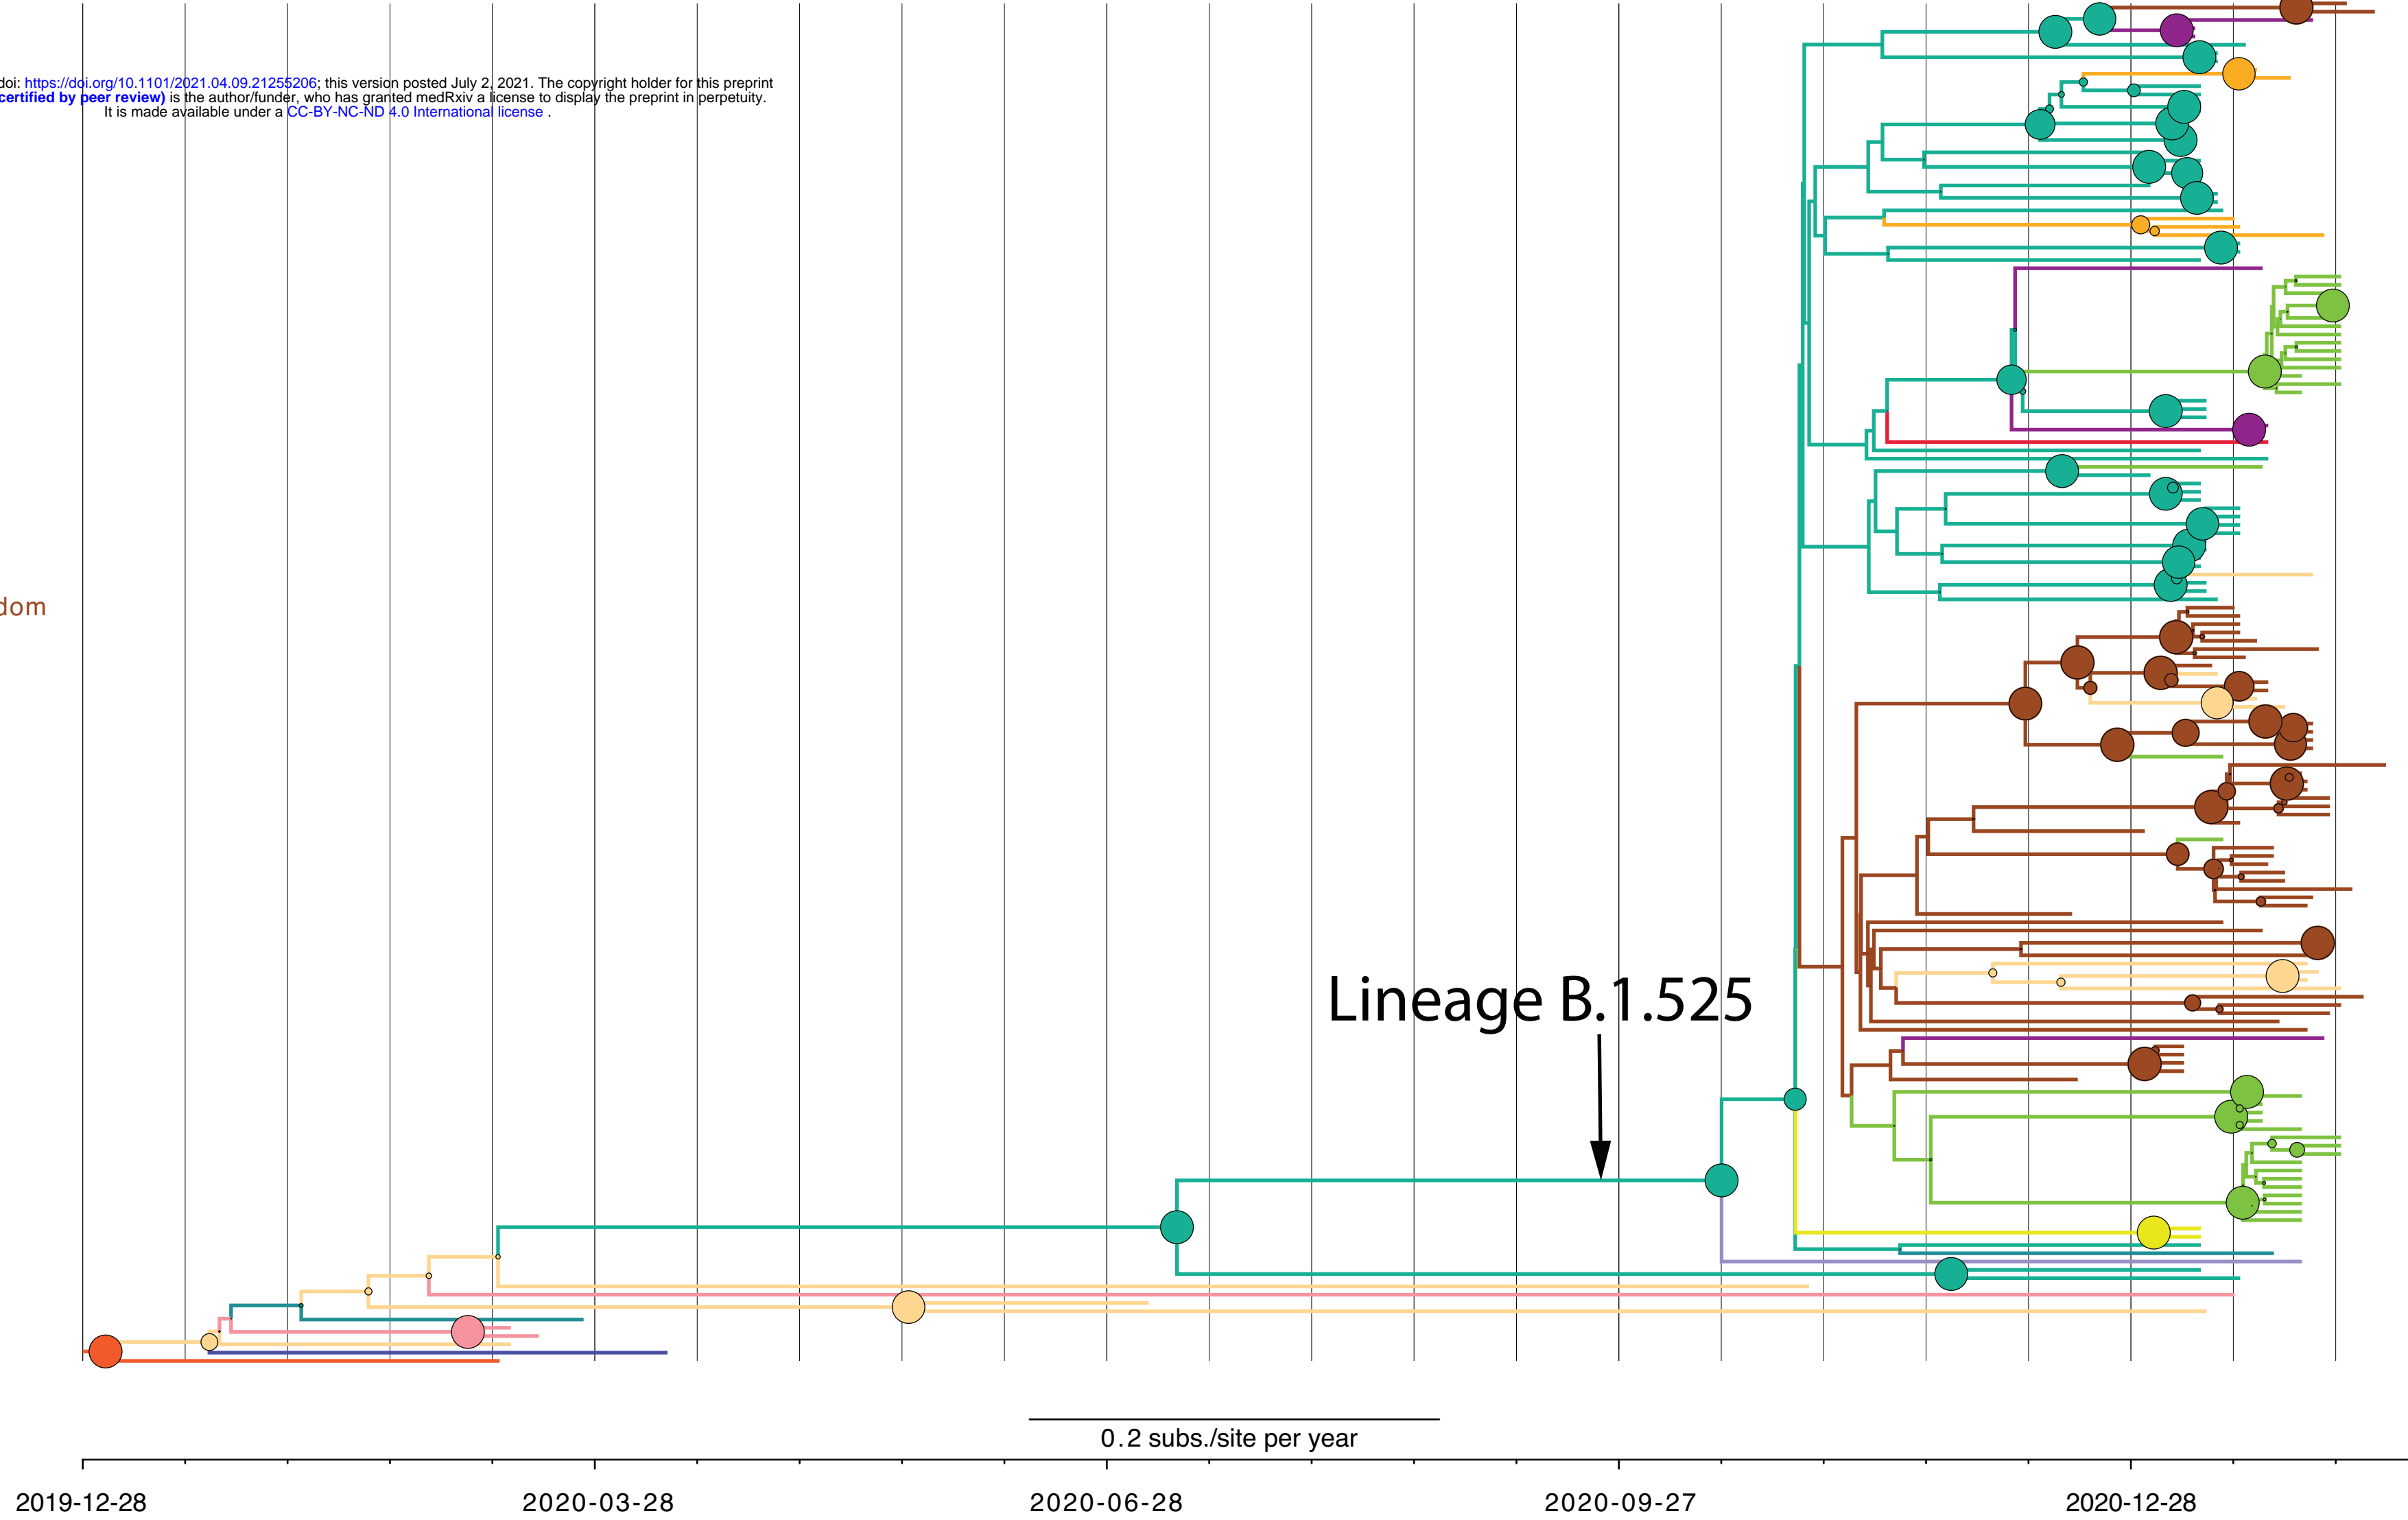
doi: https://doi.org/10.1101/2021.04.09.21255206; this version posted July 2, 2021. The copyright holder for this preprint certified by peer review) is the author/funder, who has granted medRxiv a license to display the preprint in perpetuity. It is made available under a CC-BY-NC-ND 4.0 International license .

dom

Lineage B.1.525

0.2 subs./site per year

2019-12-28
2020-03-28
2020-06-28
2020-09-27
2020-12-28